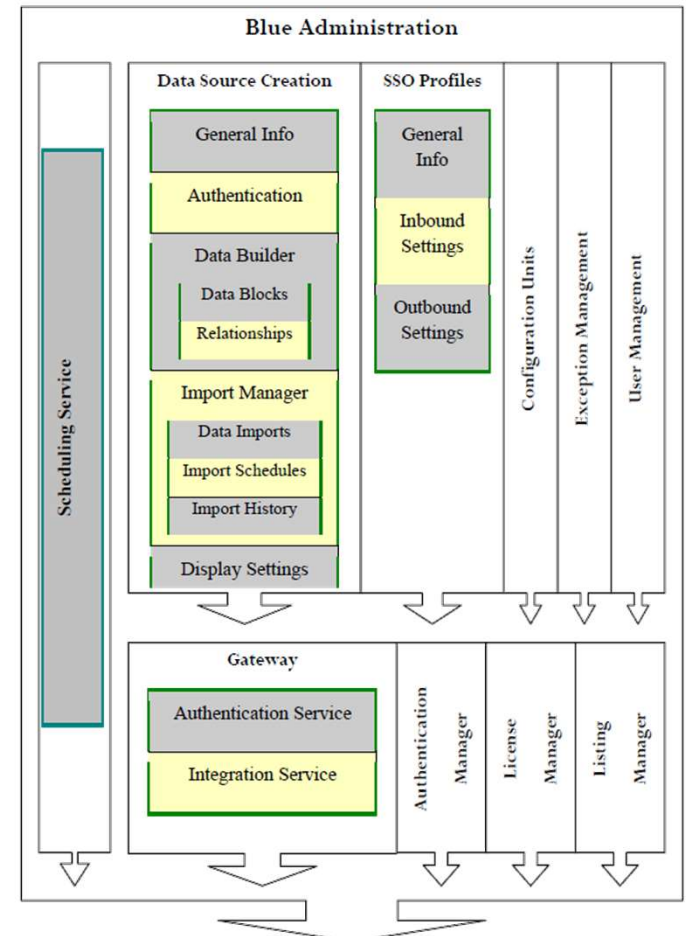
Blue Administration

Scheduling Service

Data Source Creation

General Info

Authentication

Data Builder

Data Blocks

Relationships

Import Manager

Data Imports

Import Schedules

Import History

Display Settings

SSO Profiles

General Info

Inbound Settings

Outbound Settings

Configuration Units

Exception Management

User Management

Gateway

Authentication Service

Integration Service

Authentication Manager

License Manager

Listing Manager